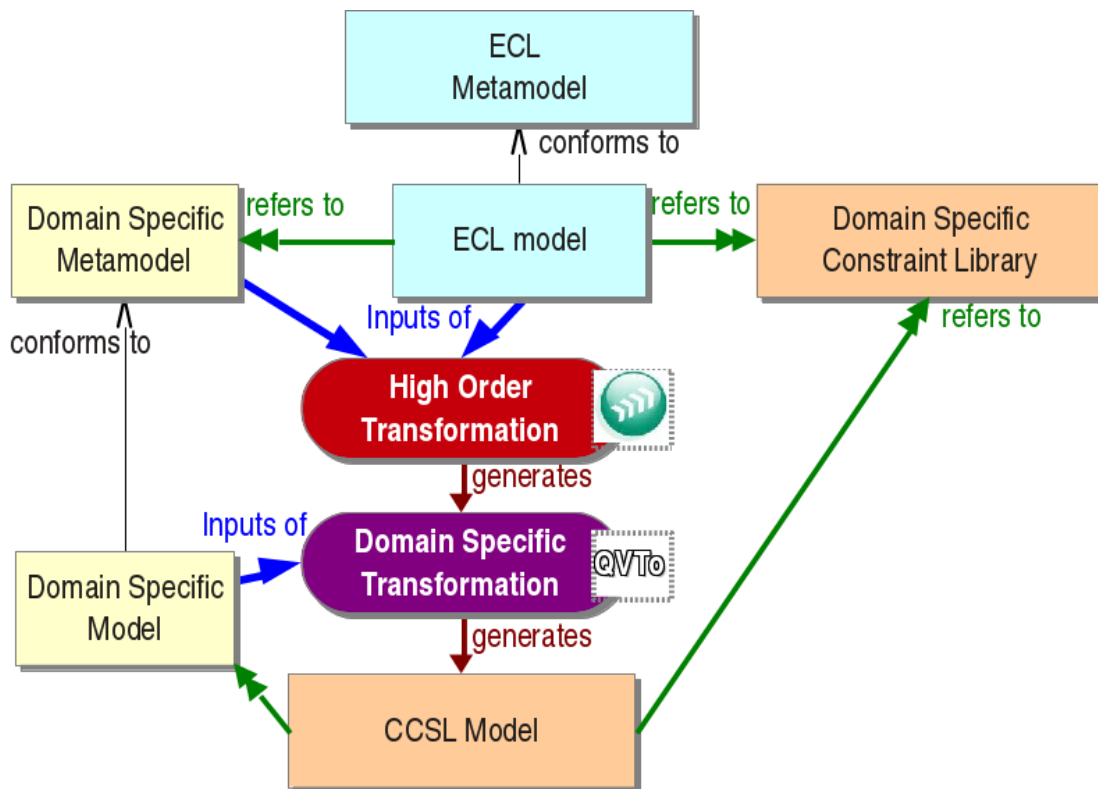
ECL
Metamodel

conforms to

Domain Specific
Metamodel

refers to

ECL model

refers to

Domain Specific
Constraint Library

conforms to

Inputs of

refers to

High Order
Transformation

generates

Inputs of

Domain Specific
Transformation

QVTo

Domain Specific
Model

generates

CCSL Model